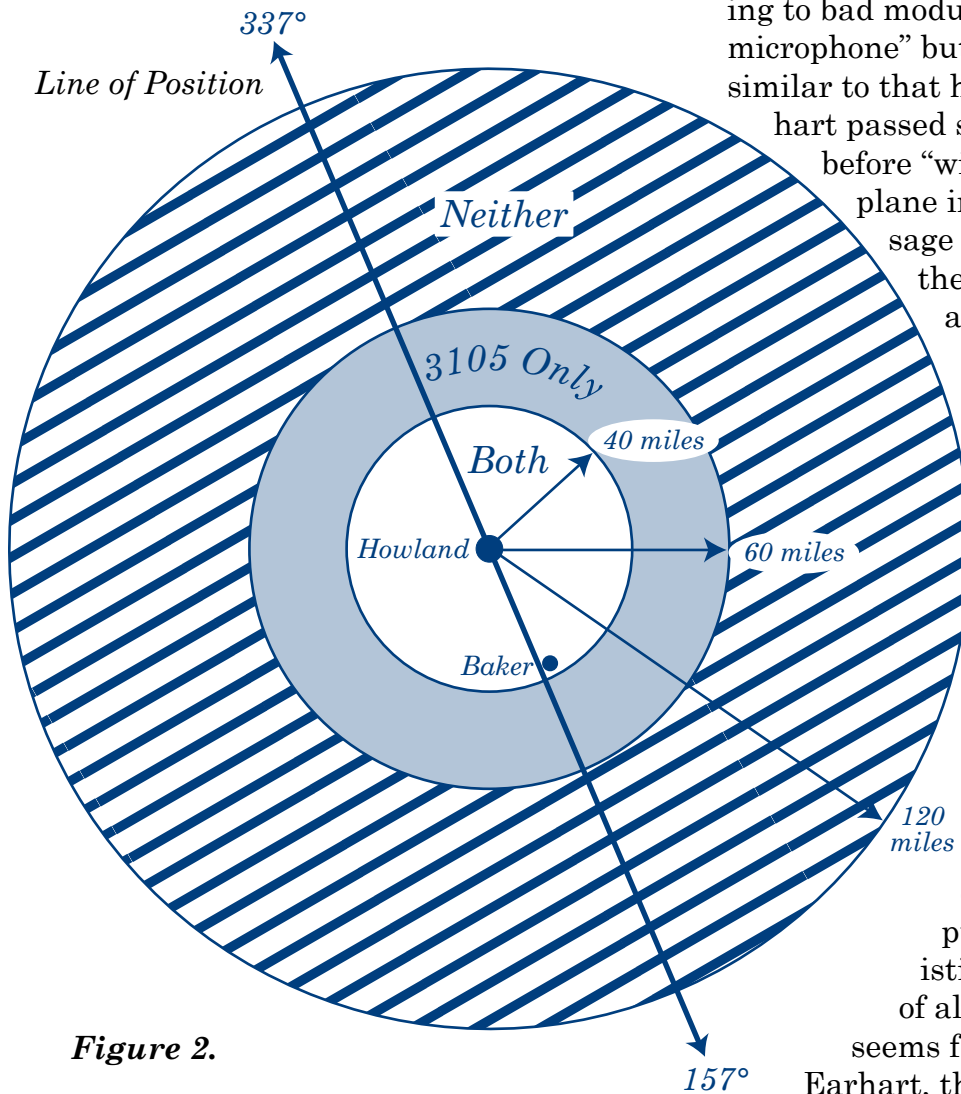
337°

Line of Position

ing to bad modu
microphone" bu
similar to that h
hart passed s
before "w
plane i
sage
the
a

Neither

3105 Only

Both

40 miles

Howland

60 miles

Baker

120 miles

p
isti
of al
seems f
Earhart, th

Figure 2.

157°